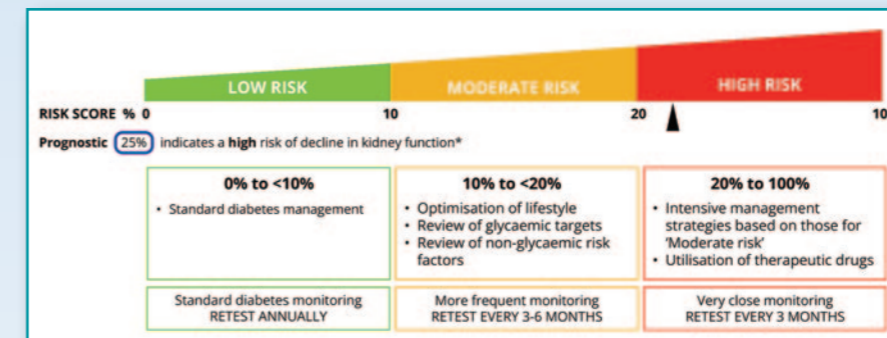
LOW RISK
MODERATE RISK
HIGH RISK

RISK SCORE % 0 10 20 10

Prognostic 25% indicates a high risk of decline in kidney function*

| 0% to <10% | 10% to <20% | 20% to 100% |
|---|---|---|
| • Standard diabetes management | • Optimisation of lifestyle • Review of glycaemic targets • Review of non-glycaemic risk factors | • Intensive management strategies based on those for 'Moderate risk' • Utilisation of therapeutic drugs |
| Standard diabetes monitoring RETEST ANNUALLY | More frequent monitoring RETEST EVERY 3-6 MONTHS | Very close monitoring RETEST EVERY 3 MONTHS |